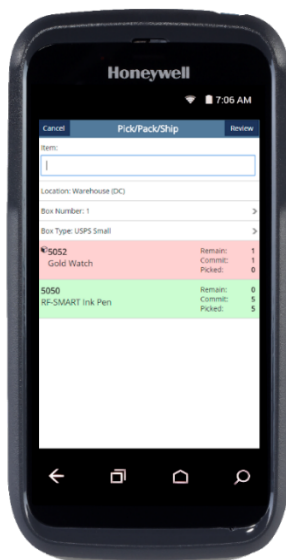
Honeywell

7:06 AM

Cancel
Pick/Pack/Ship
Review

Item:

Location: Warehouse (DC)

Box Number: 1

Box Type: USPS Small

5052
Gold Watch
Remain: 1
Commit: 1
Picked: 0

5050
RF-SMART Ink Pen
Remain: 0
Commit: 5
Picked: 5